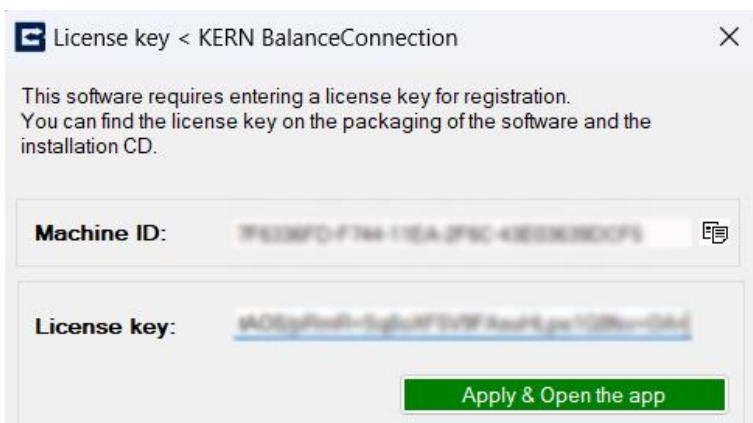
License key < KERN BalanceConnection

×

This software requires entering a license key for registration.
You can find the license key on the packaging of the software and the installation CD.

Machine ID: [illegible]

License key: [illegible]

Apply & Open the app